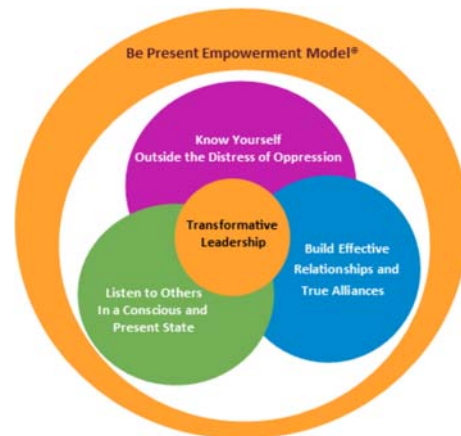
Be Present Empowerment Model®

Know Yourself
Outside the Distress of Oppression

Transformative Leadership

Build Effective Relationships and True Alliances

Listen to Others In a Conscious and Present State